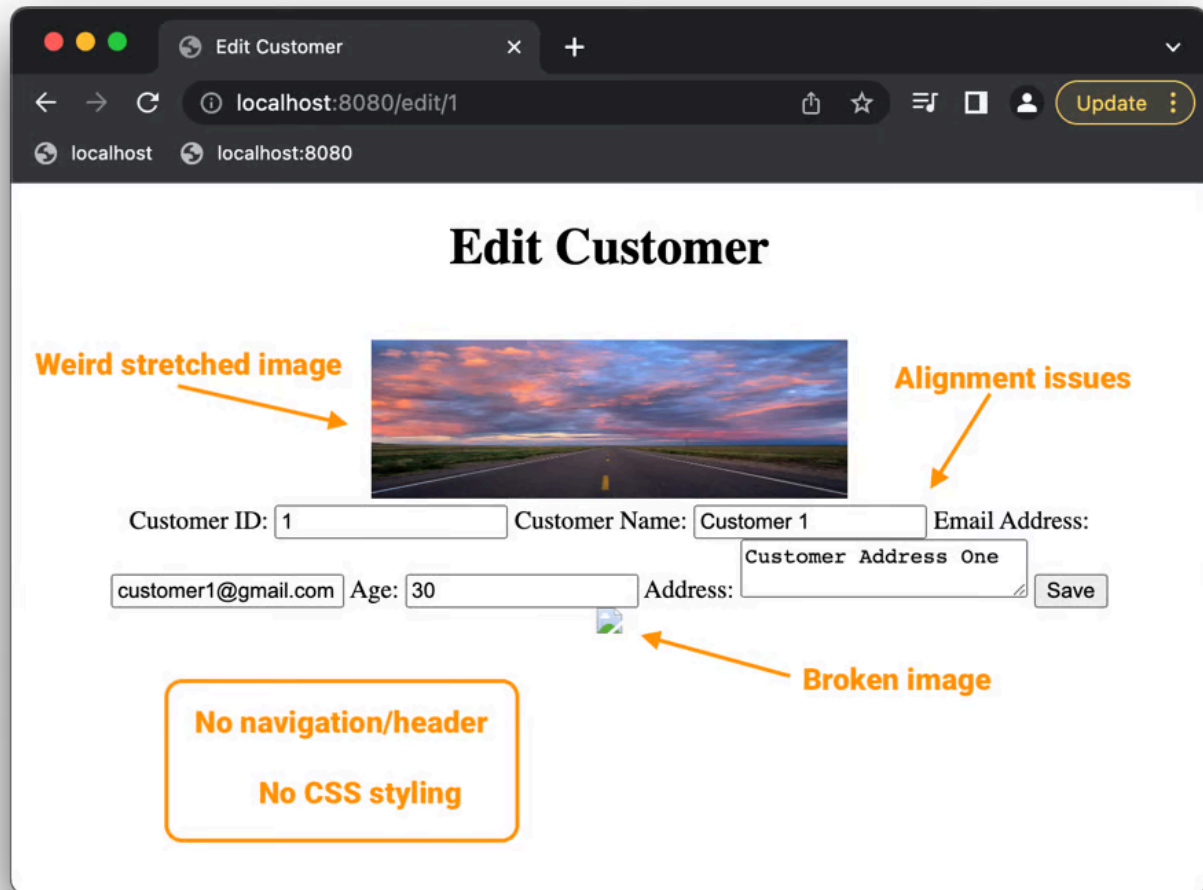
Edit Customer ×

localhost:8080/edit/1

Update

localhost localhost:8080

Edit Customer

Weird stretched image

Alignment issues

Customer ID: 1 Customer Name: Customer 1 Email Address: customer1@gmail.com Age: 30 Address: Customer Address One Save

Broken image

No navigation/header

No CSS styling